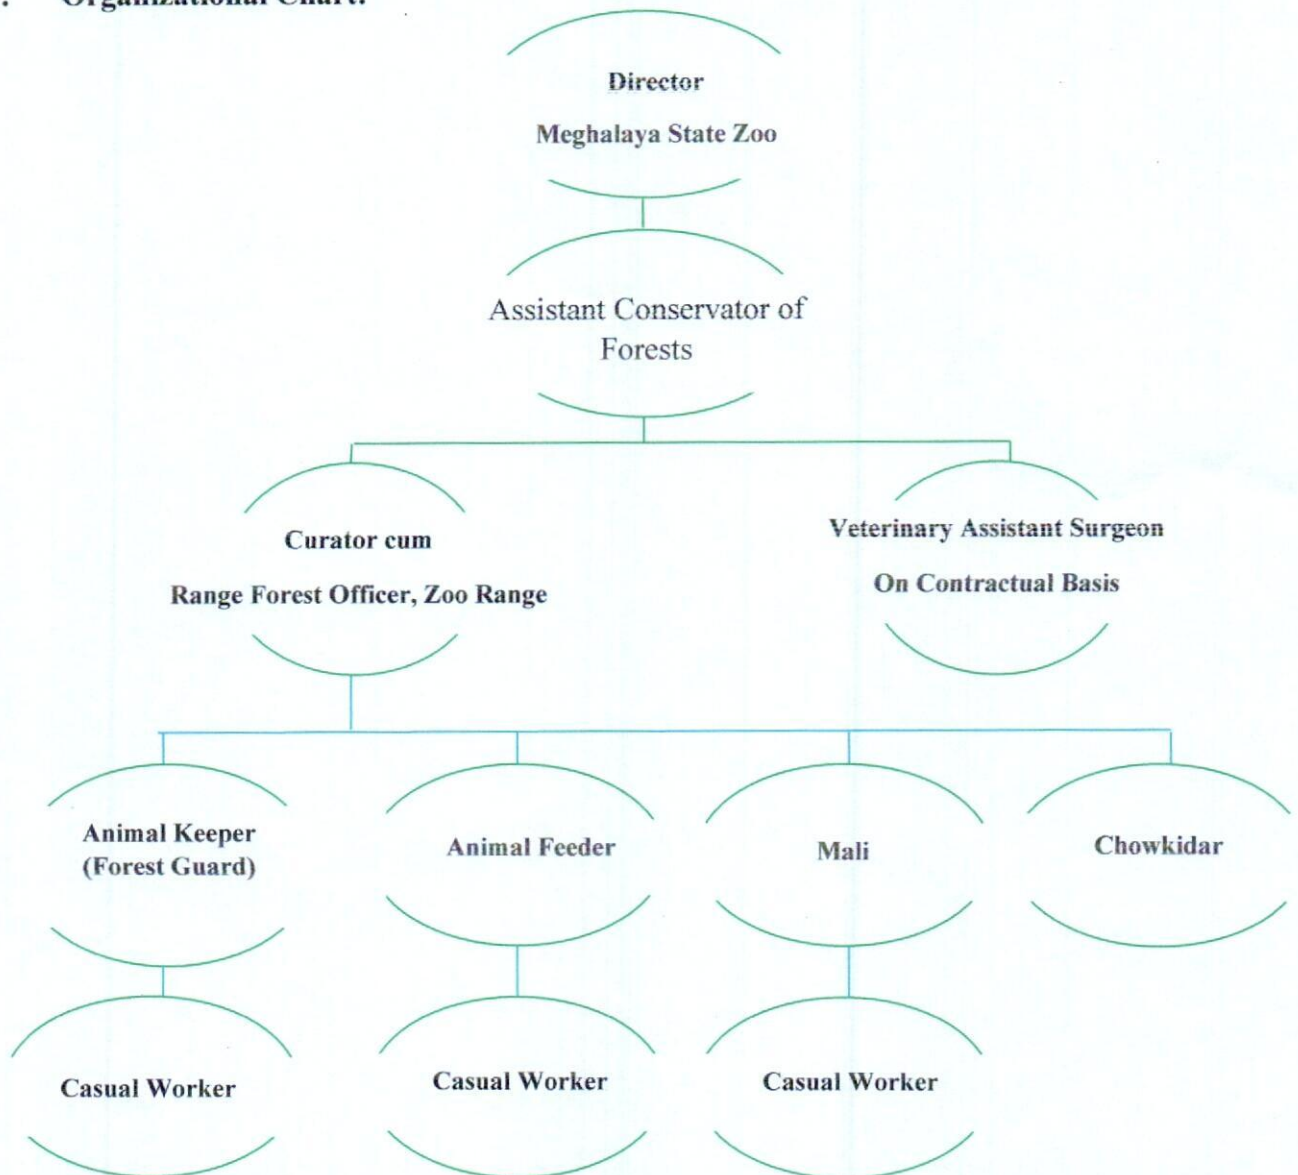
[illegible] Organizational Chart:

Director

Meghalaya State Zoo

Assistant Conservator of Forests

Curator cum

Range Forest Officer, Zoo Range

Veterinary Assistant Surgeon

On Contractual Basis

Animal Keeper (Forest Guard)

Animal Feeder

Mali

Chowkidar

Casual Worker

Casual Worker

Casual Worker